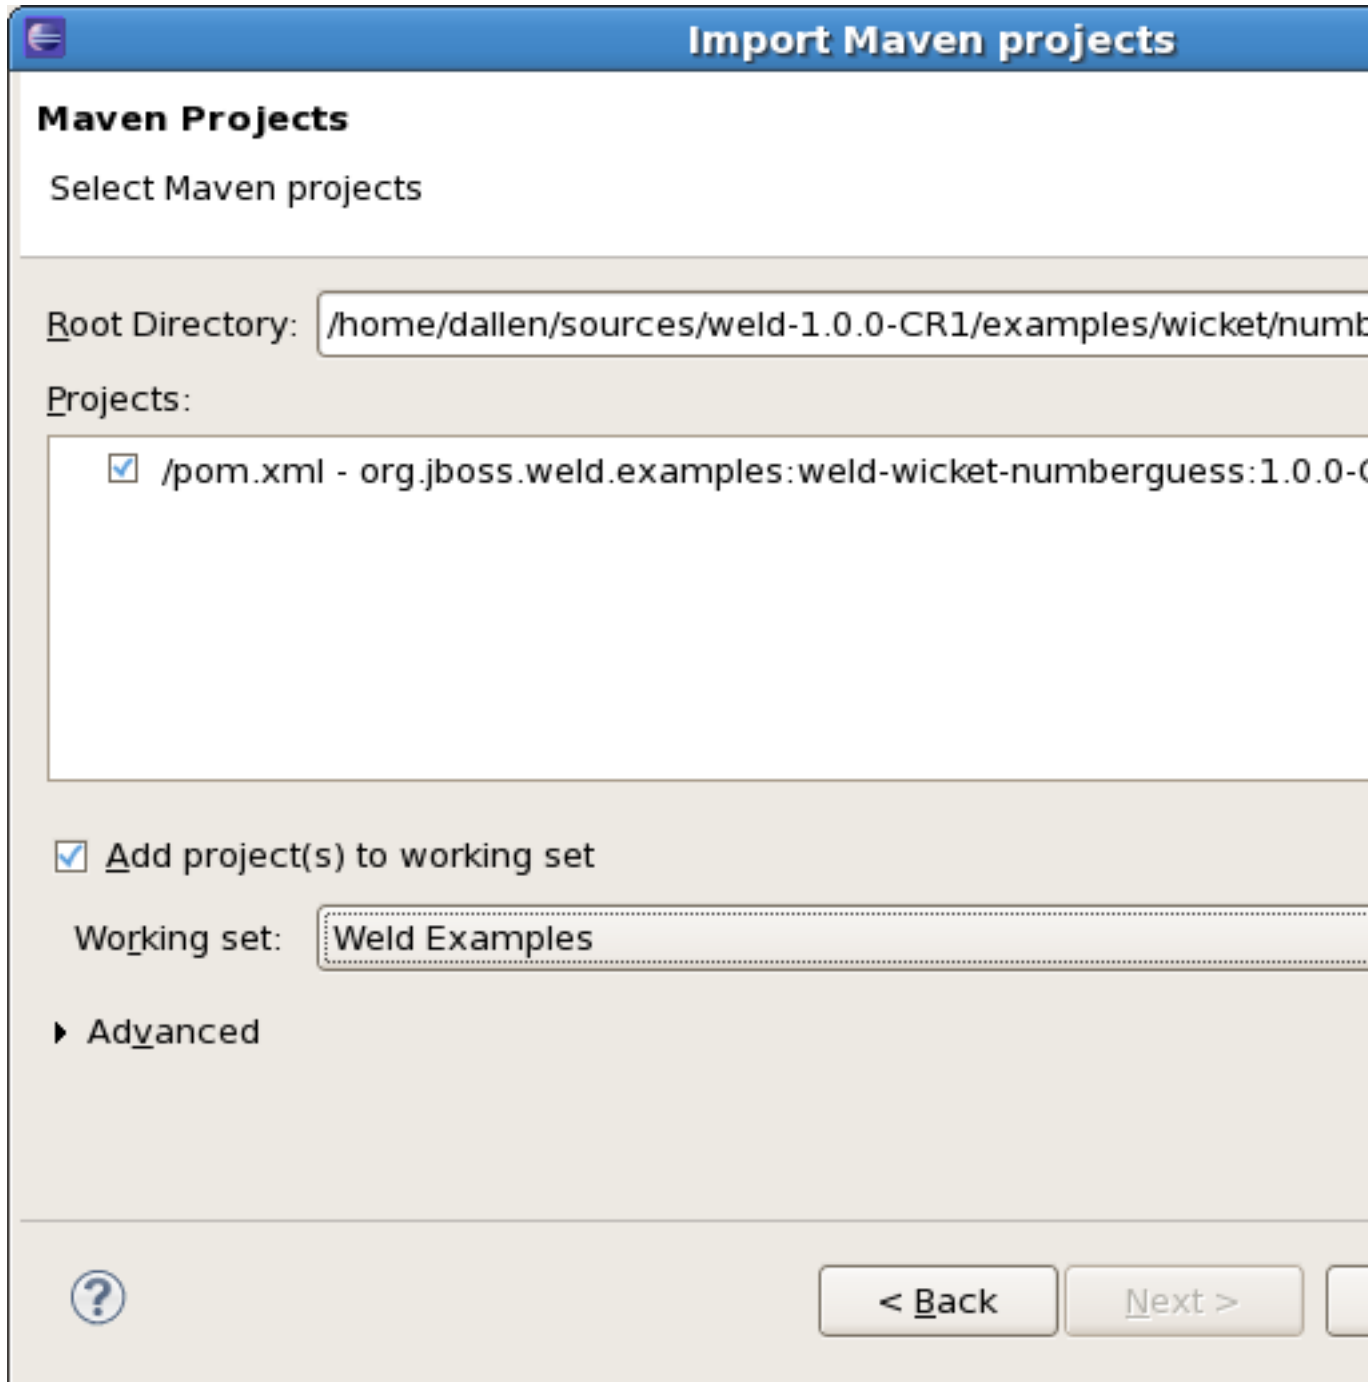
Import Maven projects

Maven Projects

Select Maven projects

Root Directory: /home/dallen/sources/weld-1.0.0-CR1/examples/wicket/numb

Projects:

/pom.xml - org.jboss.weld.examples:weld-wicket-numberguess:1.0.0-

Add project(s) to working set

Working set: Weld Examples

Advanced

?

< Back

Next >